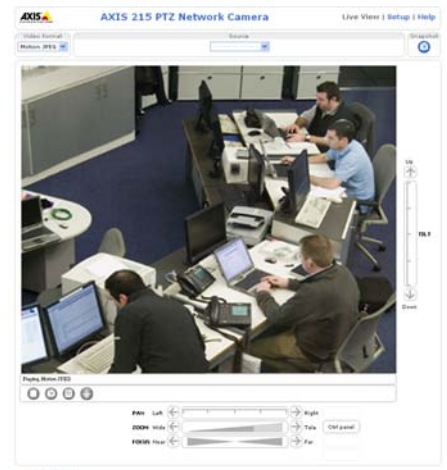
AXIS

AXIS 215 PTZ Network Camera

Live View | Setup | Help

Video format

Motion JPEG

Source

Snapshot

Up

Tilt

Down

Playing Motion JPEG

PAN Left Right

ZOOM Wide Tele

FOCUS Near Far

Ctrl panel